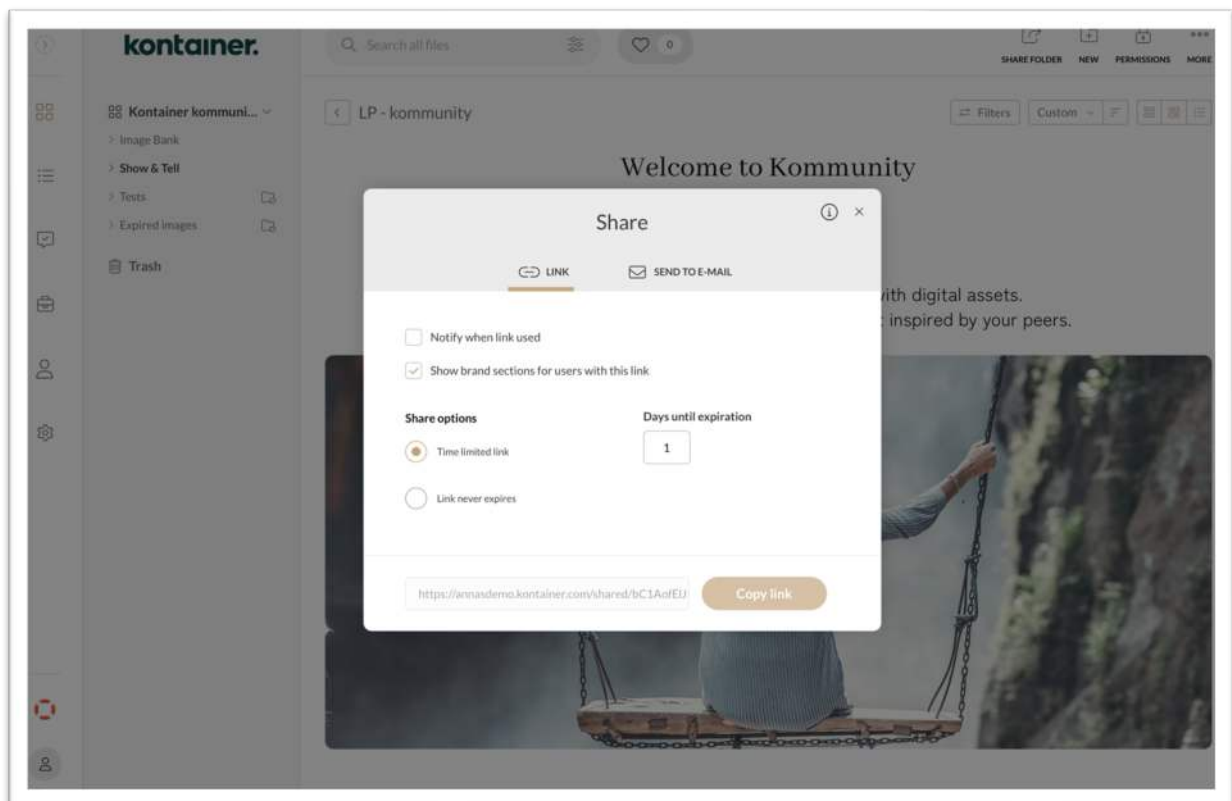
kontainer.

Search all files

0

SHARE FOLDER NEW PERMISSIONS MORE

Kontainer kommuni...

Image Bank

Show & Tell

Tests

Expired images

Trash

LP - kommunity

Filters Custom

Welcome to Kommunity

with digital assets.

inspired by your peers.

Share

LINK SEND TO E-MAIL

Notify when link used

Show brand sections for users with this link

Share options

Time limited link

Link never expires

Days until expiration

1

https://annasdemo.kontainer.com/shared/bC1AnfEU

Copy link